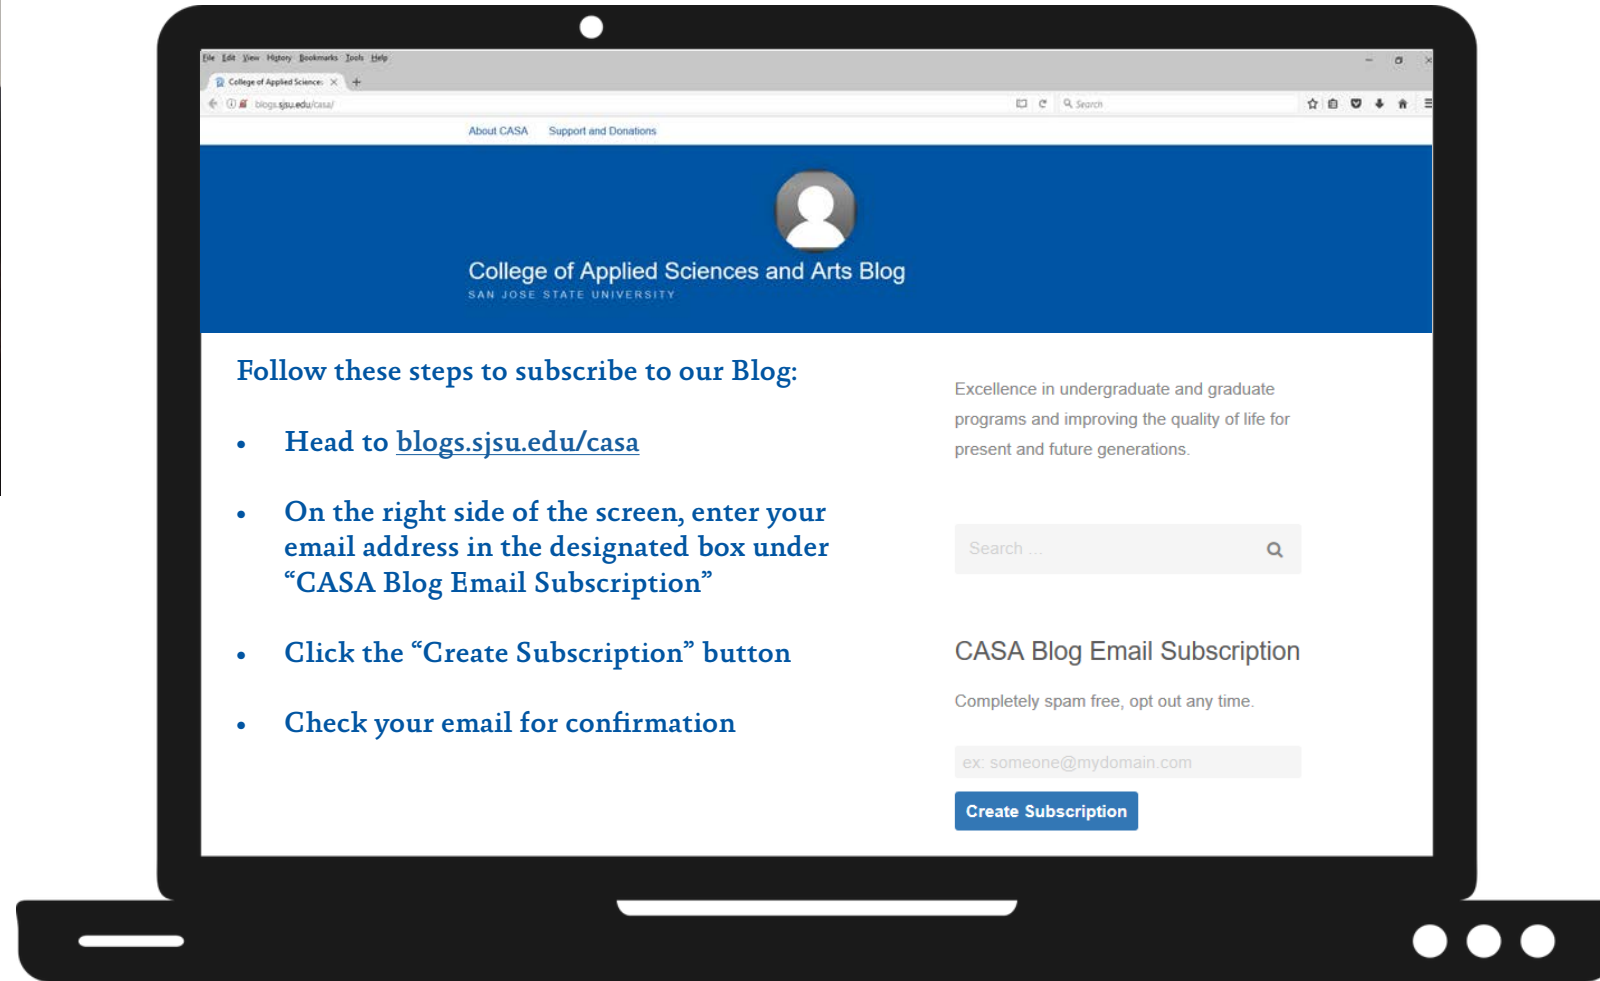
File Edit View History Bookmarks Tools Help

College of Applied Sciences ×

blogs.sjsu.edu/casa/

Search

About CASA Support and Donations

College of Applied Sciences and Arts Blog
SAN JOSE STATE UNIVERSITY

Follow these steps to subscribe to our Blog:

- Head to blogs.sjsu.edu/casa
- On the right side of the screen, enter your email address in the designated box under “CASA Blog Email Subscription”
- Click the “Create Subscription” button
- Check your email for confirmation

Excellence in undergraduate and graduate programs and improving the quality of life for present and future generations.

Search ...

CASA Blog Email Subscription

Completely spam free, opt out any time.

ex: someone@mydomain.com

Create Subscription